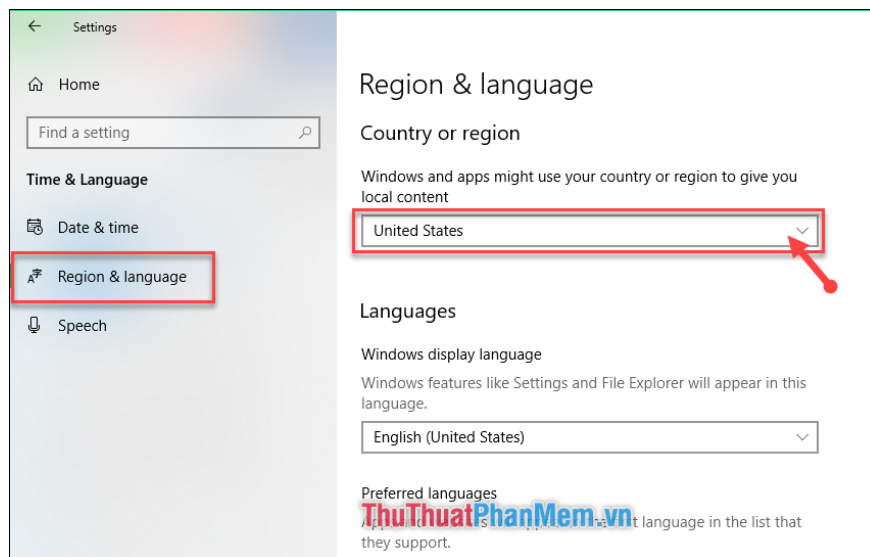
Settings

Home

Find a setting

Time & Language

Date & time

Region & language

Speech

Region & language

Country or region

Windows and apps might use your country or region to give you local content

United States

Languages

Windows display language

Windows features like Settings and File Explorer will appear in this language.

English (United States)

Preferred languages

ThuThuatPhanMem.vn

Ap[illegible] language in the list that they support.